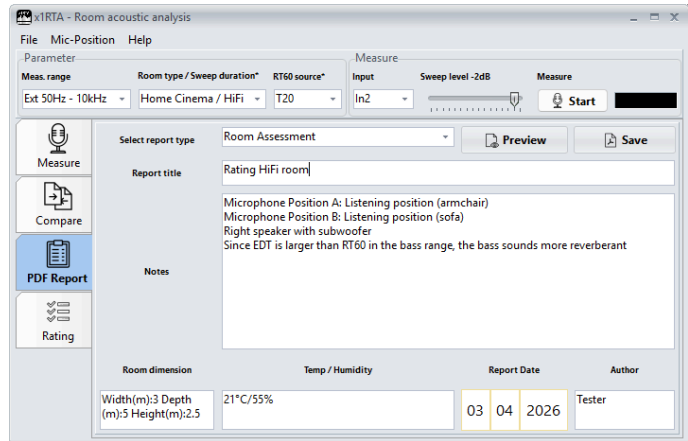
x1RTA - Room acoustic analysis

File Mic-Position Help

Parameter
Meas. range
Ext 50Hz - 10kHz
Room type / Sweep duration*
Home Cinema / HiFi
RT60 source*
T20

Measure
Input
In2
Sweep level -2dB
Measure
Start

Measure
Compare
PDF Report
Rating

Select report type
Room Assessment
Preview
Save

Report title
Rating HiFi room

Notes
Microphone Position A: Listening position (armchair)
Microphone Position B: Listening position (sofa)
Right speaker with subwoofer
Since EDT is larger than RT60 in the bass range, the bass sounds more reverberant

Room dimension
Width(m):3 Depth (m):5 Height(m):2.5

Temp / Humidity
21°C/55%

Report Date
03 04 2026

Author
Tester